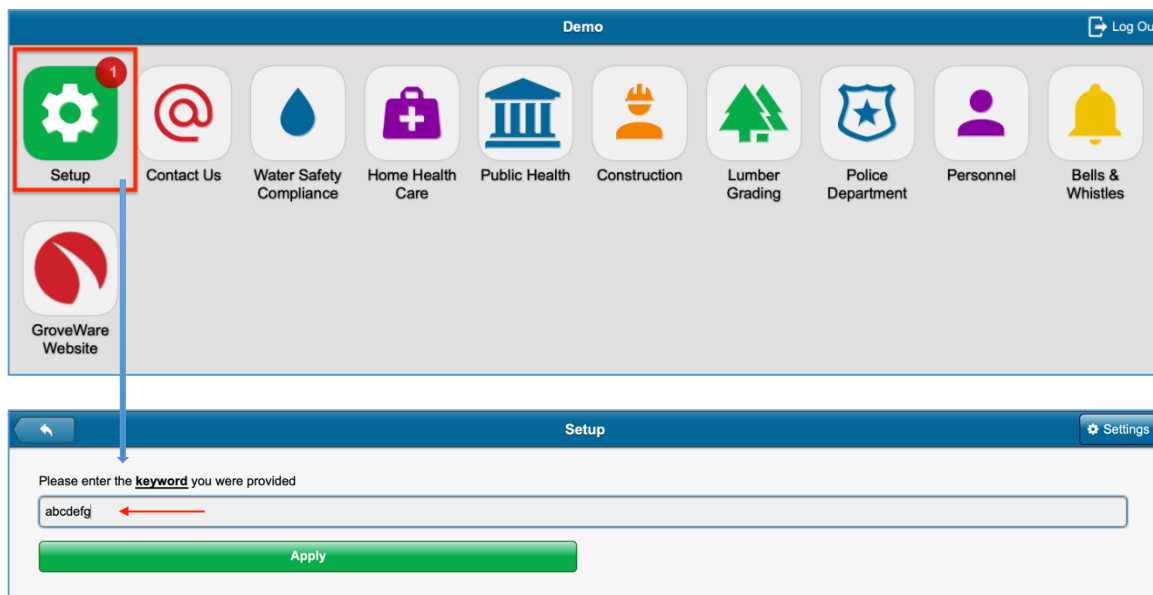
Demo

Log Ou

1

Setup

Contact Us

Water Safety Compliance

Home Health Care

Public Health

Construction

Lumber Grading

Police Department

Personnel

Bells & Whistles

GroveWare Website

Setup

Settings

Please enter the **keyword** you were provided

abcdefg

Apply